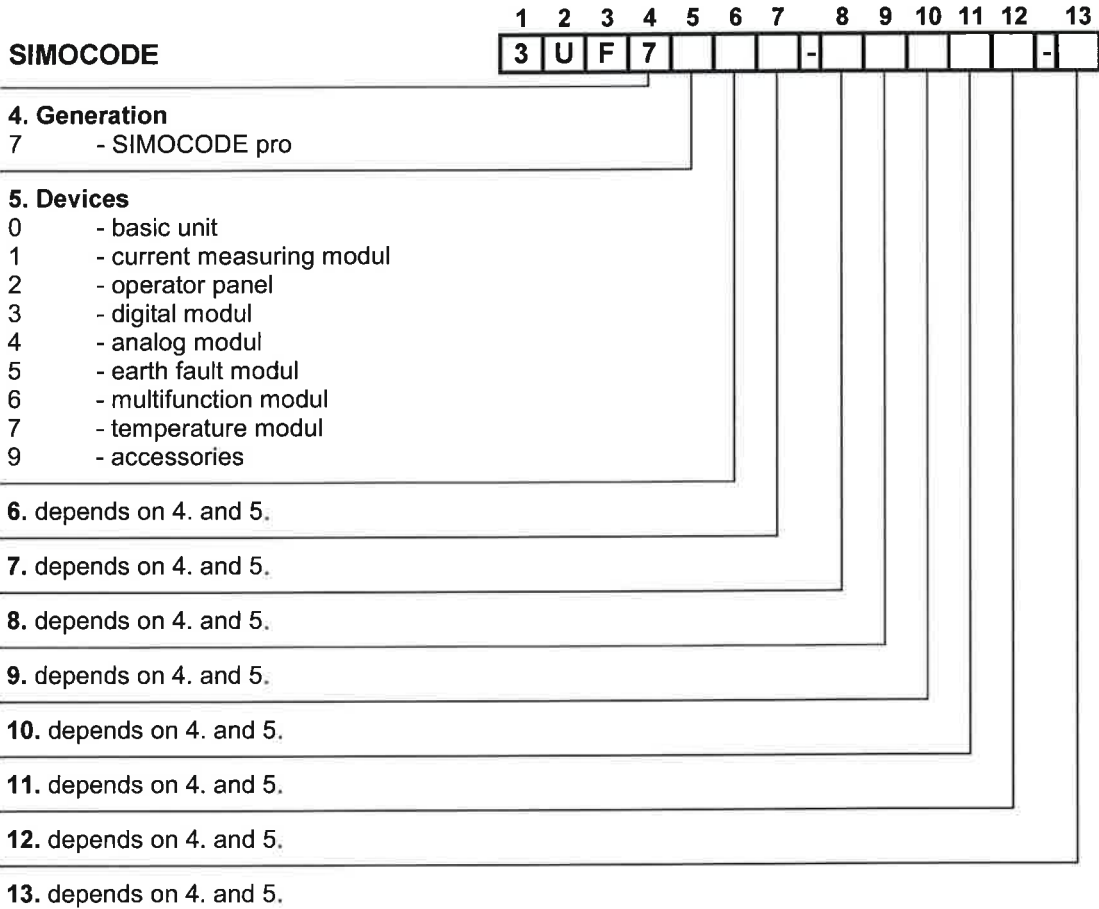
SIMOCODE

| 1 | 2 | 3 | 4 | 5 | 6 | 7 | | 8 | 9 | 10 | 11 | 12 | | 13 |
|---|---|---|---|---|---|---|---|---|---|---|---|---|---|---|
| 3 | U | F | 7 | | | | - | | | | | | - | |

4. Generation
7 - SIMOCODE pro

5. Devices
0 - basic unit
1 - current measuring modul
2 - operator panel
3 - digital modul
4 - analog modul
5 - earth fault modul
6 - multifunction modul
7 - temperature modul
9 - accessories

6. depends on 4. and 5.

7. depends on 4. and 5.

8. depends on 4. and 5.

9. depends on 4. and 5.

10. depends on 4. and 5.

11. depends on 4. and 5.

12. depends on 4. and 5.

13. depends on 4. and 5.